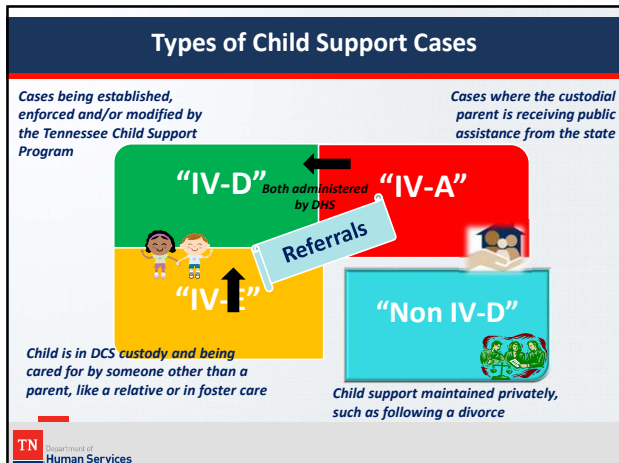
Types of Child Support Cases

Cases being established, enforced and/or modified by the Tennessee Child Support Program

Cases where the custodial parent is receiving public assistance from the state

"IV-D"

Both administered by DHS

"IV-A"

Referrals

"IV-E"

"Non IV-D"

Child is in DCS custody and being cared for by someone other than a parent, like a relative or in foster care

Child support maintained privately, such as following a divorce

TN Department of Human Services